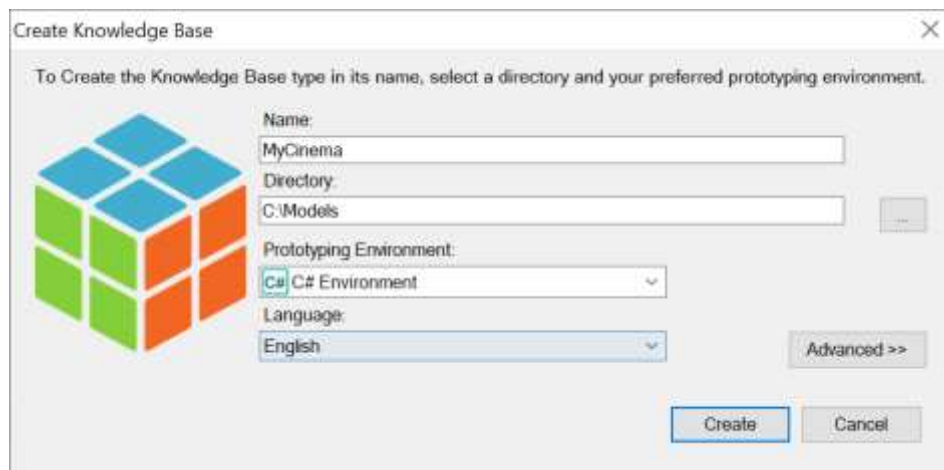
Create Knowledge Base

×

To Create the Knowledge Base type in its name, select a directory and your preferred prototyping environment.

Name:

MyCinema

Directory:

C:\Models

...

Prototyping Environment:

C# C# Environment

Language:

English

Advanced >>

Create

Cancel